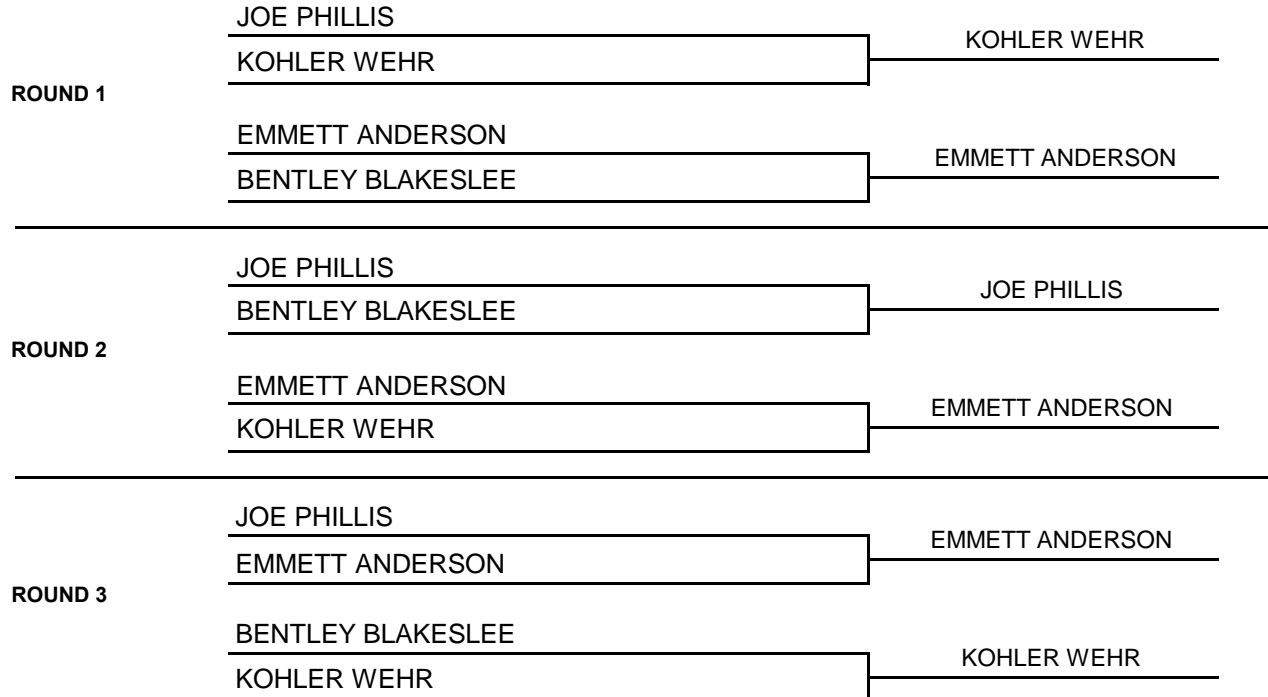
JOE PHILLIS
KOHLER WEHR
KOHLER WEHR

ROUND 1

EMMETT ANDERSON
BENTLEY BLAKESLEE
EMMETT ANDERSON

JOE PHILLIS
BENTLEY BLAKESLEE
JOE PHILLIS

ROUND 2

EMMETT ANDERSON
KOHLER WEHR
EMMETT ANDERSON

JOE PHILLIS
EMMETT ANDERSON
EMMETT ANDERSON

ROUND 3

BENTLEY BLAKESLEE
KOHLER WEHR
KOHLER WEHR